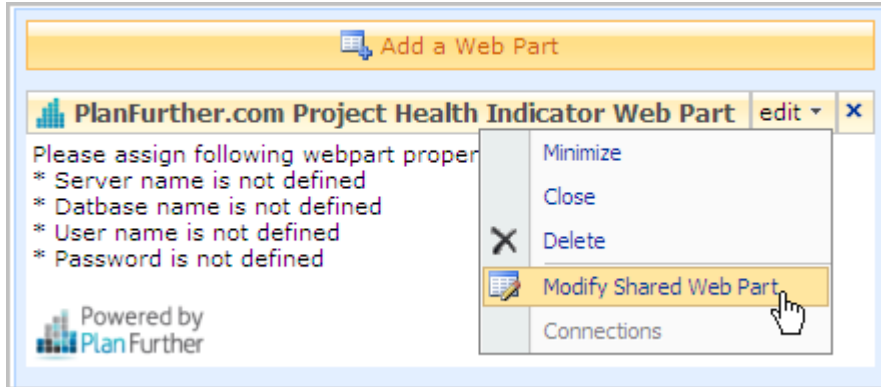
Add a Web Part

PlanFurther.com Project Health Indicator Web Part edit ▾ ×

Please assign following webpart proper
* Server name is not defined
* Datbase name is not defined
* User name is not defined
* Password is not defined

Minimize
Close
Delete
Modify Shared Web Part
Connections

Powered by
PlanFurther